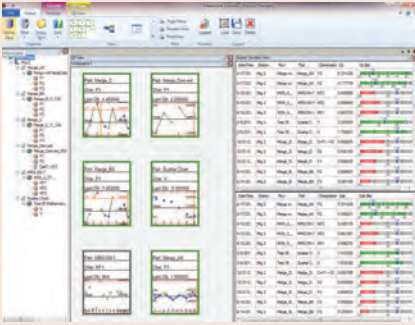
Part: Margin_2
Char: P1
Last Obs: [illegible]

Part: Margin_Overall
Char: P1
Last Obs: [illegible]

Part: Margin_BR
Char: P1
Last Obs: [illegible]

Part: Scallop Chart
Char: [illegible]
Last Obs: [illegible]

Part: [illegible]
Char: MP1
Last Obs: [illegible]

Part: Margin_AH
Char: P1
Last Obs: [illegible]